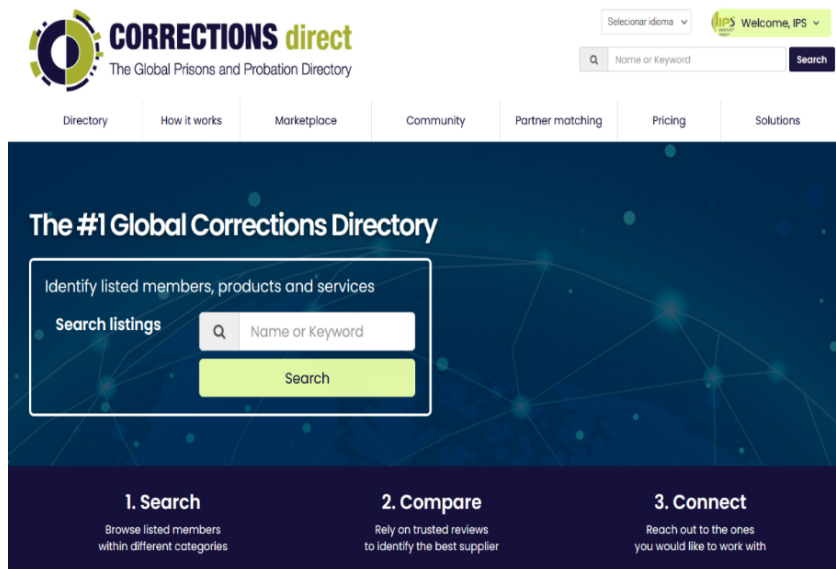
CORRECTIONS direct
The Global Prisons and Probation Directory

Selecionar idioma

IPS Welcome, IPS

Name or Keyword
Search

Directory | How it works | Marketplace | Community | Partner matching | Pricing | Solutions

The #1 Global Corrections Directory

Identify listed members, products and services

Search listings

Name or Keyword

Search

1. Search
Browse listed members within different categories

2. Compare
Rely on trusted reviews to identify the best supplier

3. Connect
Reach out to the ones you would like to work with